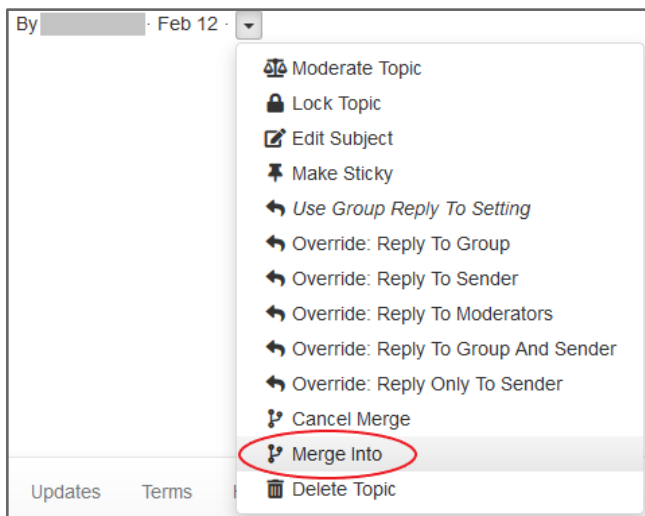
By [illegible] · Feb 12 ·

Moderate Topic
Lock Topic
Edit Subject
Make Sticky
*Use Group Reply To Setting*
Override: Reply To Group
Override: Reply To Sender
Override: Reply To Moderators
Override: Reply To Group And Sender
Override: Reply Only To Sender
Cancel Merge
Merge Into
Delete Topic

Updates Terms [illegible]